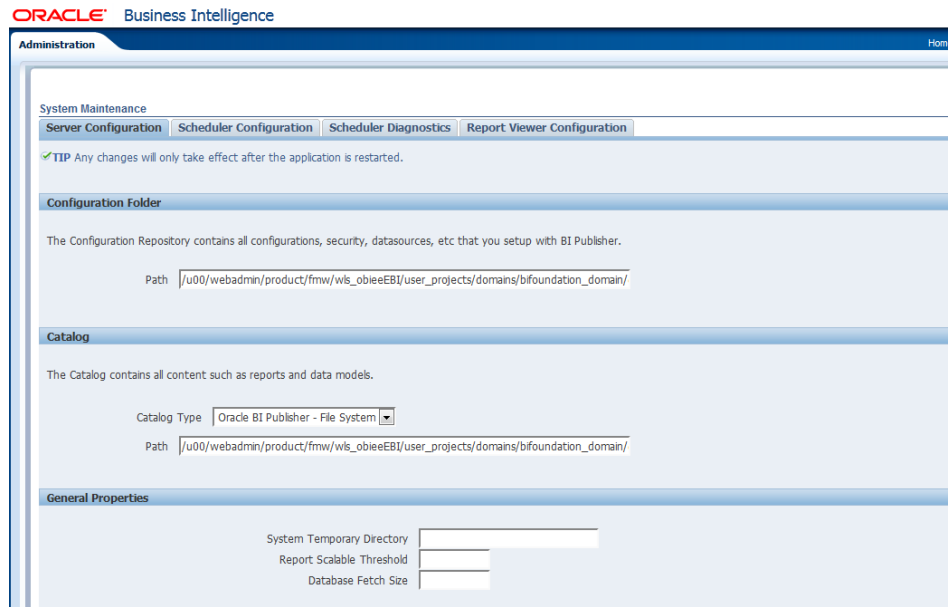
ORACLE® Business Intelligence

Administration

Hom

System Maintenance

Server Configuration | Scheduler Configuration | Scheduler Diagnostics | Report Viewer Configuration

TIP Any changes will only take effect after the application is restarted.

Configuration Folder

The Configuration Repository contains all configurations, security, datasources, etc that you setup with BI Publisher.

Path /u00/webadmin/product/fmw/wls_obieeEBI/user_projects/domains/bifoundation_domain/

Catalog

The Catalog contains all content such as reports and data models.

Catalog Type Oracle BI Publisher - File System

Path /u00/webadmin/product/fmw/wls_obieeEBI/user_projects/domains/bifoundation_domain/

General Properties

System Temporary Directory

Report Scalable Threshold

Database Fetch Size